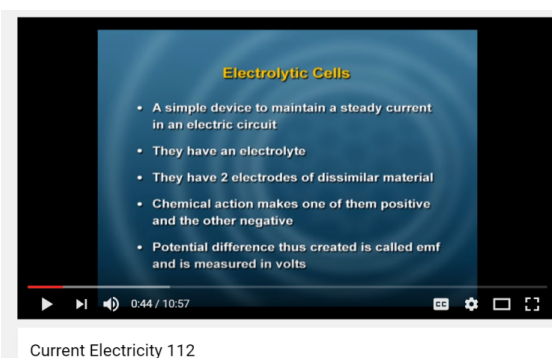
Electrolytic Cells

• A simple device to maintain a steady current in an electric circuit

• They have an electrolyte

• They have 2 electrodes of dissimilar material

• Chemical action makes one of them positive and the other negative

• Potential difference thus created is called emf and is measured in volts

0:44 / 10:57

CC

Current Electricity 112